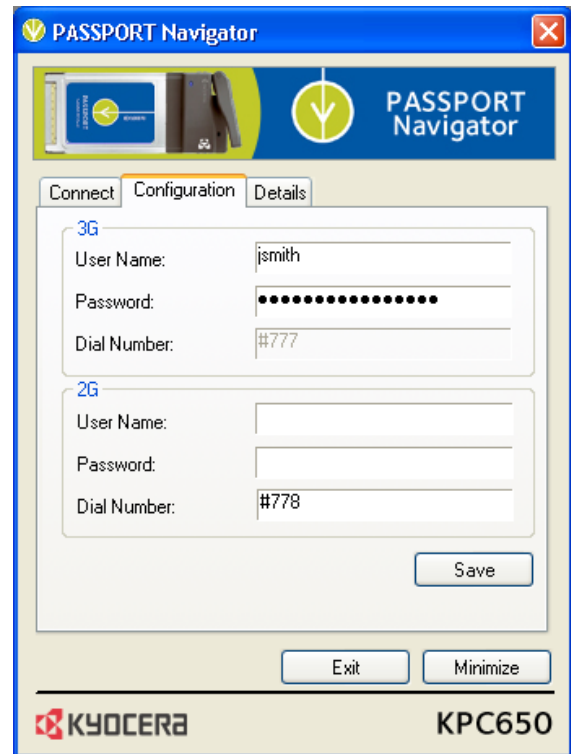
PASSPORT Navigator

PASSPORT Navigator

Connect | Configuration | Details

3G

User Name: jsmith

Password: ●●●●●●●●●●●●●●●●

Dial Number: #777

2G

User Name:

Password:

Dial Number: #778

Save

Exit | Minimize

KYOCERA

KPC650